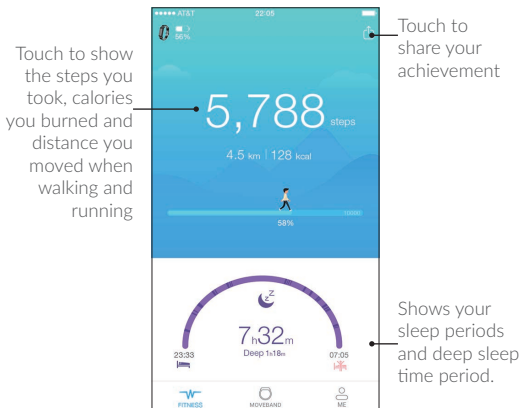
Touch to show the steps you took, calories you burned and distance you moved when walking and running

●●●●● AT&T
22:05
56%

Touch to share your achievement

5,788 steps

4.5 km | 128 kcal

10000

58%

7h32m
Deep 1h18m

23:33

07:05

Shows your sleep periods and deep sleep time period.

FITNESS

MOVEBAND

ME